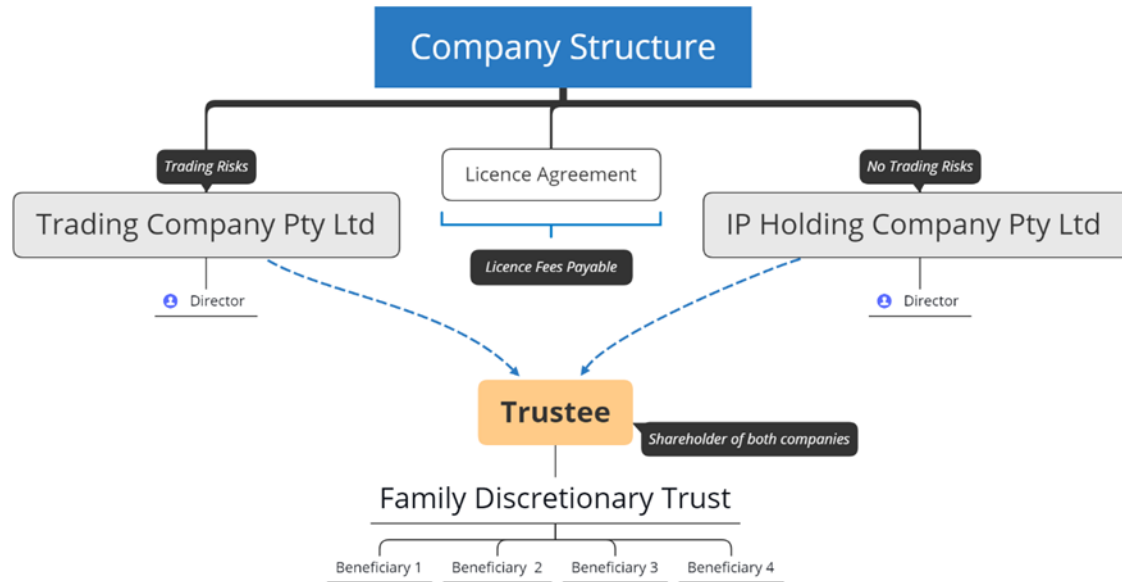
Company Structure

Trading Risks

Trading Company Pty Ltd

Director

Licence Agreement

Licence Fees Payable

No Trading Risks

IP Holding Company Pty Ltd

Director

Trustee

Shareholder of both companies

Family Discretionary Trust

Beneficiary 1

Beneficiary 2

Beneficiary 3

Beneficiary 4